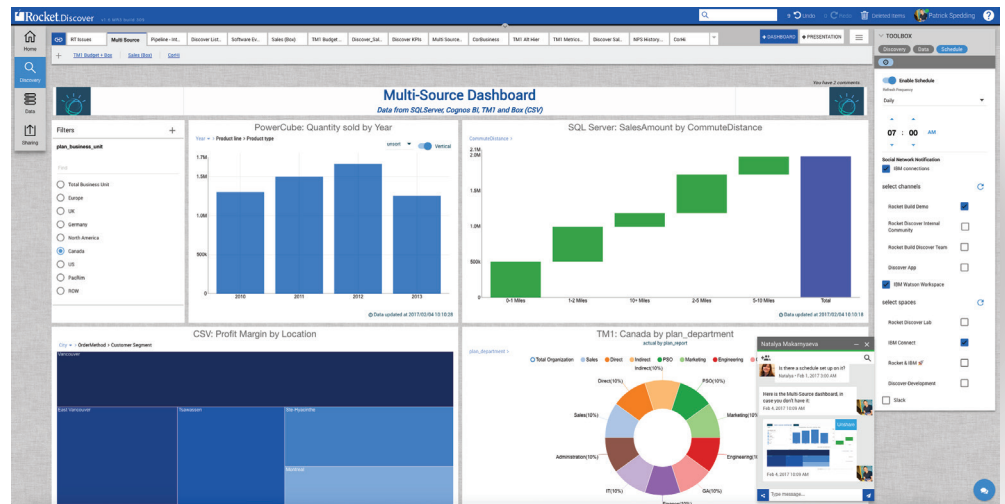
Rocket.Discover

Undo Redo Deleted items Patrick Spedding

Home
Discovery
Data
Sharing

RT Issues | Multi Source | Pipeline - Int... | Discover List... | Software Ev... | Sales (Box) | TM1 Budget ... | Discover_Sal... | Discover KPIs | Multi Source... | CoBusiness | TM1 Alt Hier | TM1 Metrics... | Discover Sal... | NPS History... | Con4

DASHBOARD | PRESENTATION

TM1 Budget + Box | Sales (Box) | Con4

You have 2 comments

Multi-Source Dashboard
Data from SQLServer, Cognos BI, TM1 and Box (CSV)

Filters
plan_business_unit
Find
Total Business Unit
Europe
UK
Germany
North America
Canada
US
PacRim
ROW

PowerCube: Quantity sold by Year
Year > Product line > Product type
smart Vertical
1.7M
1.5M
1.0M
500k
0
2010 2011 2012 2013
Data updated at 2017/02/04 10:18:28

SQL Server: SalesAmount by CommuteDistance
CommuteDistance
2.1M
1.8M
1.2M
600k
0
0-1 Miles | 1-2 Miles | 10+ Miles | 2-5 Miles | 5-10 Miles | Total
Data updated at 2017/02/04 10:18:13

CSV: Profit Margin by Location
City > OrderMethod > Customer Segment
Vancouver
East Vancouver
Sunnyvale
Ste-Hyacinthe
Montreal

TM1: Canada by plan_department
actual by plan_report
plan_department
Total Organization | Sales | Direct | Indirect | PSO | Marketing | Engineering
Indirect(10%)
Direct(10%)
PSO(10%)
Sales(10%)
Marketing(10%)
Administration(10%)
Engineering(10%)
IT(10%)
GA(10%)

Nataliya Makamyaeva
Is there a schedule set up on it?
Nataliya • Feb 1, 2017 3:00 AM
Here is the Multi-Source dashboard, in case you don't have it.
Feb 4, 2017 10:09 AM
Unshare
Feb 4, 2017 10:09 AM
Type message...

TOOLBOX
Discovery | Data | Schedule
Enable Schedule
Refresh Frequency
Daily
07 : 00 AM
Social Network Notification
IBM connections
select channels
Rocket Build Demo
Rocket Discover Internal Community
Rocket Build Discover Team
Discover App
IBM Watson Workspace
select spaces
Rocket Discover Lab
IBM Connect
Rocket & IBM
Discover-Development
Slack